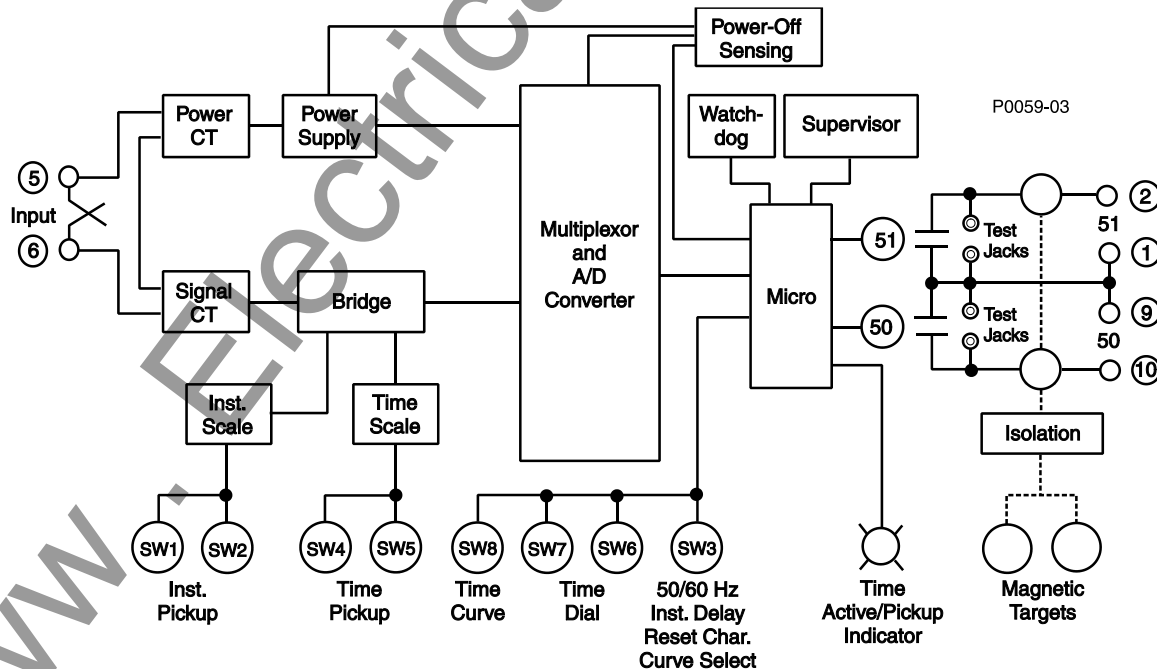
Power-Off Sensing

P0059-03

Power CT

Power Supply

Watch-dog

Supervisor

5

Input

6

Multiplexor and A/D Converter

Micro

51

50

Test Jacks

Test Jacks

2

51

1

9

50

10

Signal CT

Bridge

Inst. Scale

Time Scale

Isolation

SW1

SW2

SW4

SW5

SW8

SW7

SW6

SW3

Inst. Pickup

Time Pickup

Time Curve

Time Dial

50/60 Hz Inst. Delay Reset Char. Curve Select

Time Active/Pickup Indicator

Magnetic Targets

www.Electric